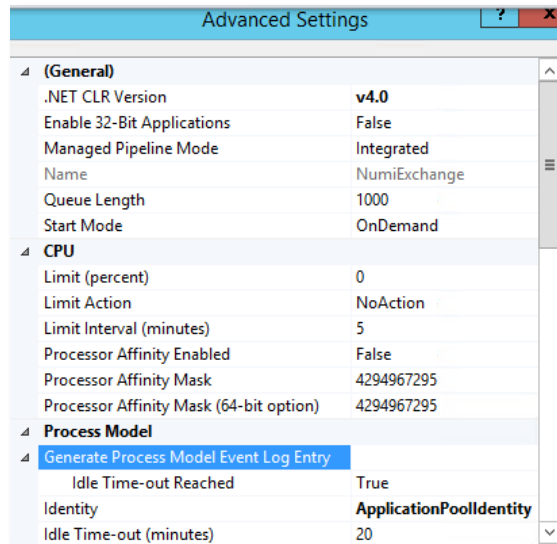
Advanced Settings

?

| | |
|---|---|
| (General) | |
| .NET CLR Version | v4.0 |
| Enable 32-Bit Applications | False |
| Managed Pipeline Mode | Integrated |
| Name | NumiExchange |
| Queue Length | 1000 |
| Start Mode | OnDemand |
| CPU | |
| Limit (percent) | 0 |
| Limit Action | NoAction |
| Limit Interval (minutes) | 5 |
| Processor Affinity Enabled | False |
| Processor Affinity Mask | 4294967295 |
| Processor Affinity Mask (64-bit option) | 4294967295 |
| Process Model | |
| Generate Process Model Event Log Entry | |
| Idle Time-out Reached | True |
| Identity | ApplicationPoolIdentity |
| Idle Time-out (minutes) | 20 |